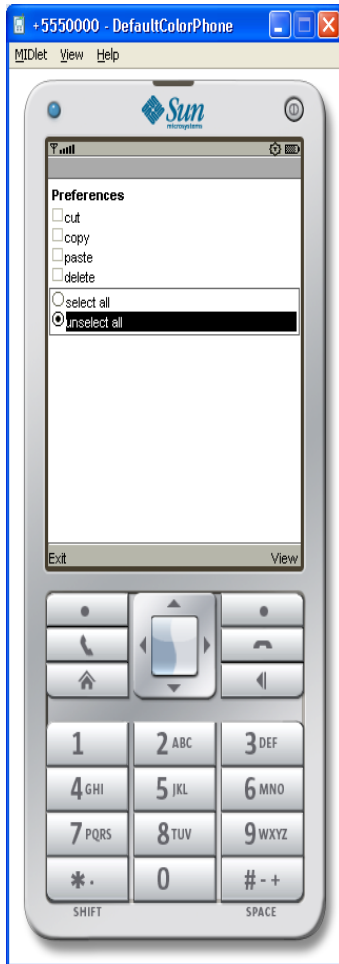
+5550000 - DefaultColorPhone

MIDlet View Help

Sun microsystems

Preferences
cut
copy
paste
delete
select all
unselect all

Exit
View

1
2 ABC
3 DEF
4 GHI
5 JKL
6 MNO
7 PQRS
8 TUV
9 WXYZ
*.
0
# - +
SHIFT
SPACE